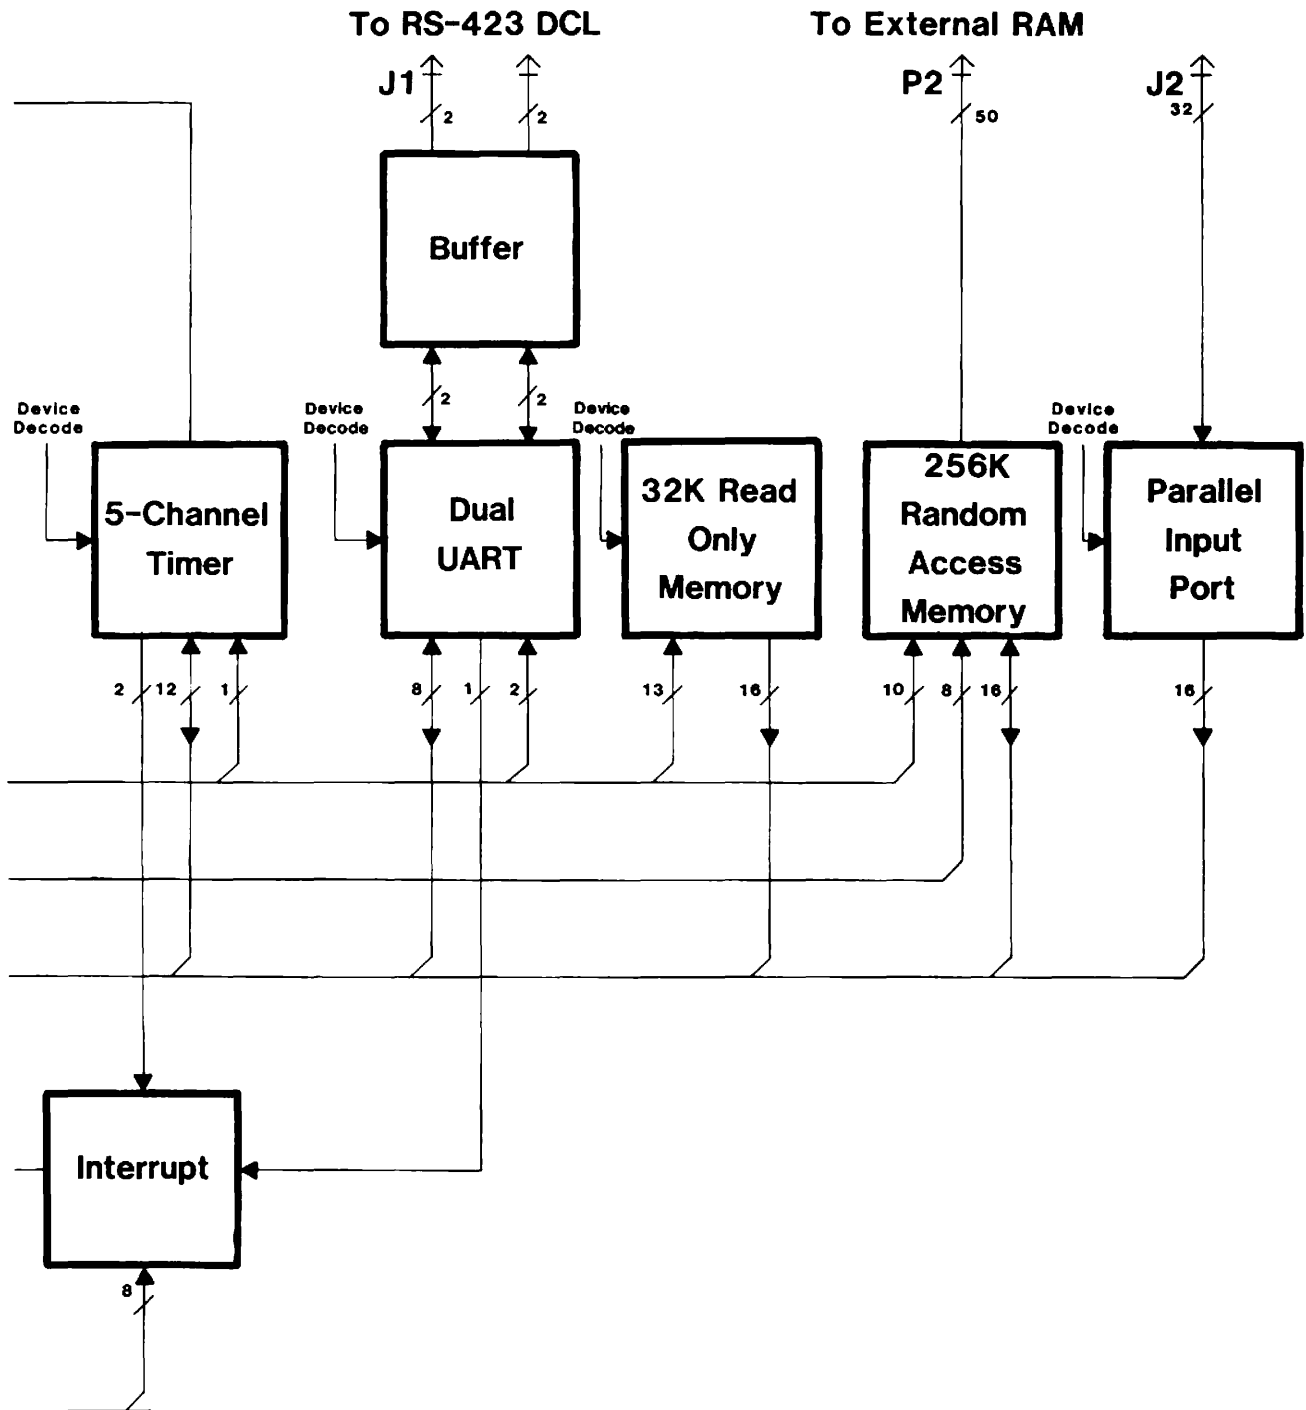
To RS-423 DCL

To External RAM

J1

2

2

P2

50

J2

32

Buffer

2

2

Device Decode

Device Decode

Device Decode

Device Decode

5-Channel Timer

Dual UART

32K Read Only Memory

256K Random Access Memory

Parallel Input Port

2

12

1

8

1

2

13

16

10

8

16

16

Interrupt

8